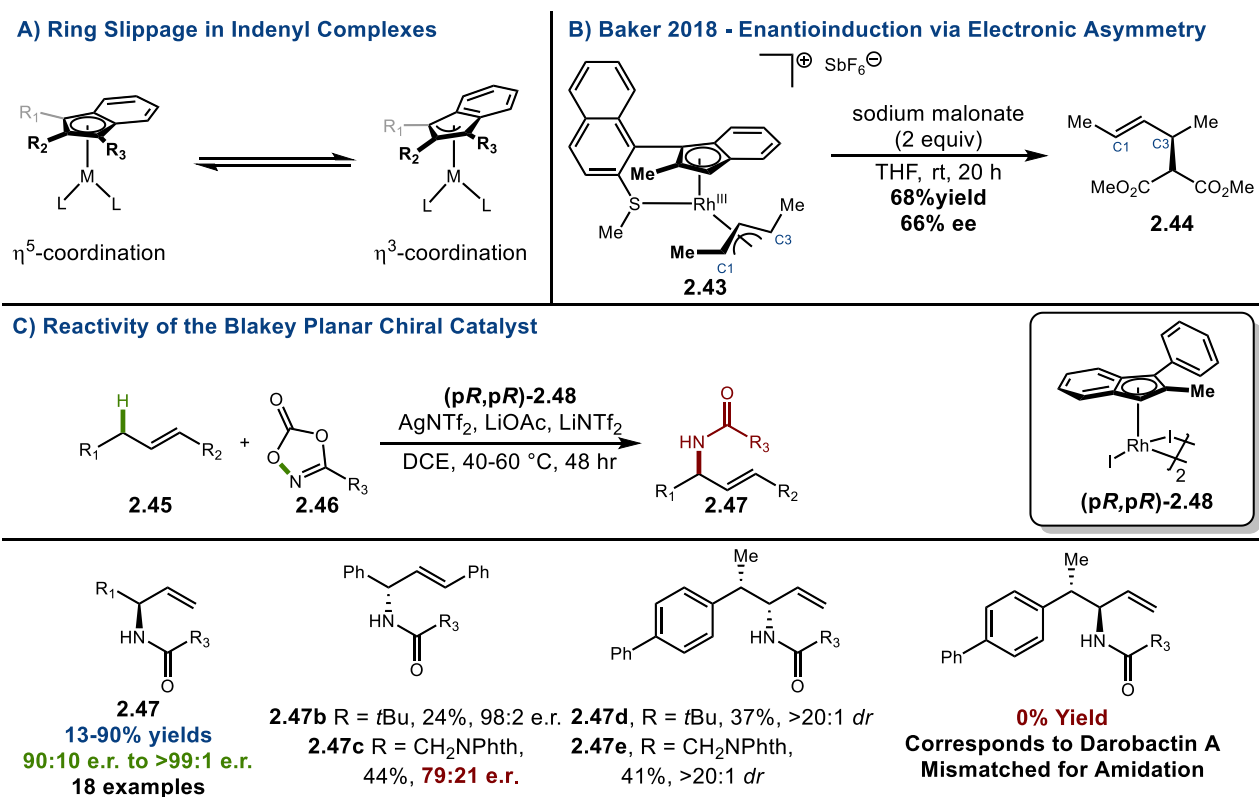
A) Ring Slippage in Indenyl Complexes

R$_1$ R$_2$ R$_3$ M L L

R$_1$ R$_2$ R$_3$ M L L

$\eta^5$-coordination

$\eta^3$-coordination

B) Baker 2018 - Enantioinduction via Electronic Asymmetry

$\oplus$ SbF$_6^\ominus$

Me S Me Rh$^{III}$ Me Me C1 C3

2.43

sodium malonate (2 equiv)

THF, rt, 20 h

68%yield

66% ee

Me C1 C3 Me MeO$_2$C CO$_2$Me

2.44

C) Reactivity of the Blakey Planar Chiral Catalyst

H R$_1$ R$_2$

2.45

+

O O O N R$_3$

2.46

(p*R*,p*R*)-2.48

AgNTf$_2$, LiOAc, LiNTf$_2$

DCE, 40-60 °C, 48 hr

O HN R$_3$ R$_1$ R$_2$

2.47

Me Rh I I 2

(p*R*,p*R*)-2.48

R$_1$ HN R$_3$ O

2.47

13-90% yields

90:10 e.r. to >99:1 e.r.

18 examples

Ph Ph HN R$_3$ O

2.47b R = *t*Bu, 24%, 98:2 e.r.

2.47c R = CH$_2$NPhth, 44%, 79:21 e.r.

Me Ph HN R$_3$ O

2.47d, R = *t*Bu, 37%, >20:1 *dr*

2.47e, R = CH$_2$NPhth, 41%, >20:1 *dr*

Me Ph HN R$_3$ O

0% Yield

Corresponds to Darobactin A

Mismatched for Amidation